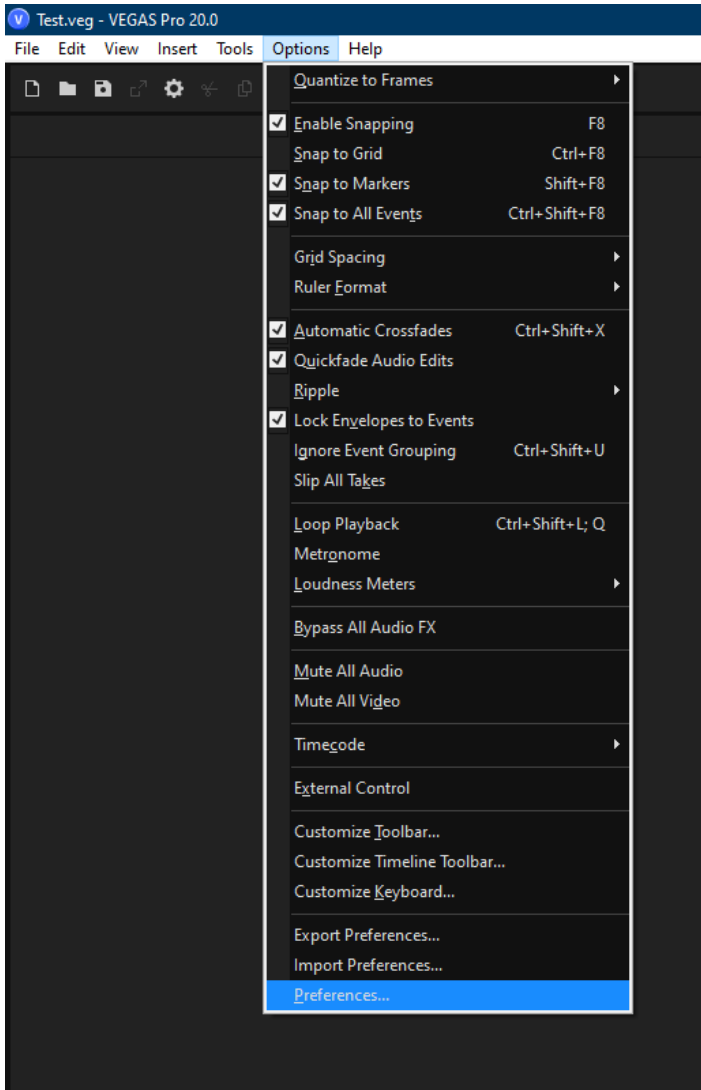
Test.veg - VEGAS Pro 20.0

File Edit View Insert Tools Options Help

Quantize to Frames

Enable Snapping F8
Snap to Grid Ctrl+F8
Snap to Markers Shift+F8
Snap to All Events Ctrl+Shift+F8

Grid Spacing
Ruler Format

Automatic Crossfades Ctrl+Shift+X
Quickfade Audio Edits
Ripple
Lock Envelopes to Events
Ignore Event Grouping Ctrl+Shift+U
Slip All Takes

Loop Playback Ctrl+Shift+L; Q
Metronome
Loudness Meters

Bypass All Audio FX

Mute All Audio
Mute All Video

Timecode

External Control

Customize Toolbar...
Customize Timeline Toolbar...
Customize Keyboard...

Export Preferences...
Import Preferences...
Preferences...